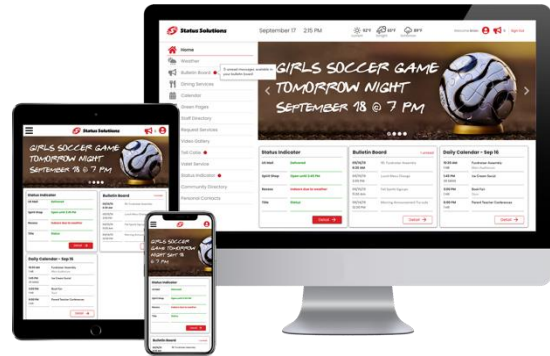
Status Solutions

September 17 2:15 PM

Home
Weather
Bulletin Board
Dining Services
Calendar
Green Pages
Staff Directory
Request Services
Video Gallery
Tell Care
Valet Service
Status Indicator
Community Directory
Personal Contacts

GIRLS SOCCER GAME TOMORROW NIGHT SEPTEMBER 18 @ 7 PM

Status Indicator

Bulletin Board

Daily Calendar - Sep 18

Details

Status Solutions

GIRLS SOCCER GAME TOMORROW NIGHT SEPTEMBER 18 @ 7 PM

Status Indicator

Bulletin Board

Daily Calendar - Sep 18

GIRLS SOCCER GAME TOMORROW NIGHT SEPTEMBER 18 @ 7 PM

Status Indicator

Bulletin Board